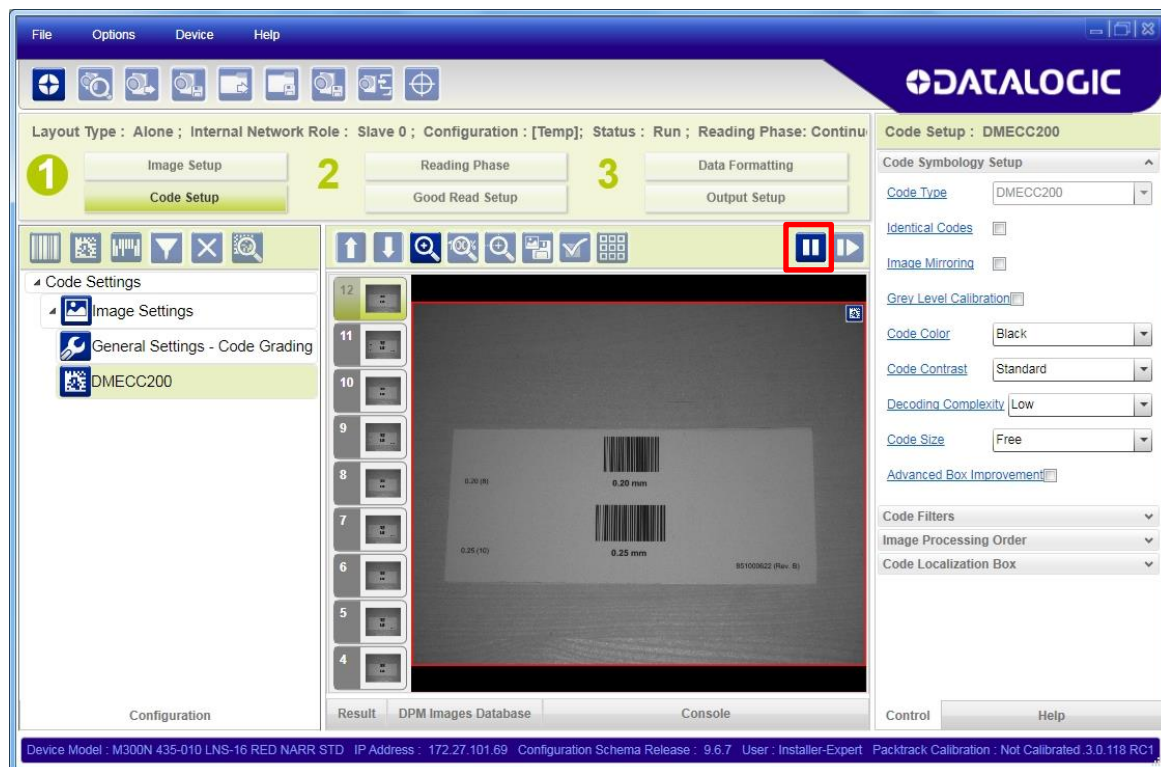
File Options Device Help

DATALOGIC

Layout Type : Alone ; Internal Network Role : Slave 0 ; Configuration : [Temp]; Status : Run ; Reading Phase: Continu

1 Image Setup
Code Setup

2 Reading Phase
Good Read Setup

3 Data Formatting
Output Setup

Code Settings
Image Settings
General Settings - Code Grading
DMECC200

12
11
10
9
8
7
6
5
4

0.20 (8)
0.20 mm
0.25 (10)
0.25 mm
851000622 (Rev. B)

Code Setup : DMECC200
Code Symbology Setup
Code Type DMECC200
Identical Codes
Image Mirroring
Grey Level Calibration
Code Color Black
Code Contrast Standard
Decoding Complexity Low
Code Size Free
Advanced Box Improvement
Code Filters
Image Processing Order
Code Localization Box

Configuration
Result DPM Images Database Console
Control Help

Device Model : M300N 435-010 LNS-16 RED NARR STD IP Address : 172.27.101.69 Configuration Schema Release : 9.6.7 User : Installer-Expert Packtrack Calibration : Not Calibrated 3.0.118 RC1